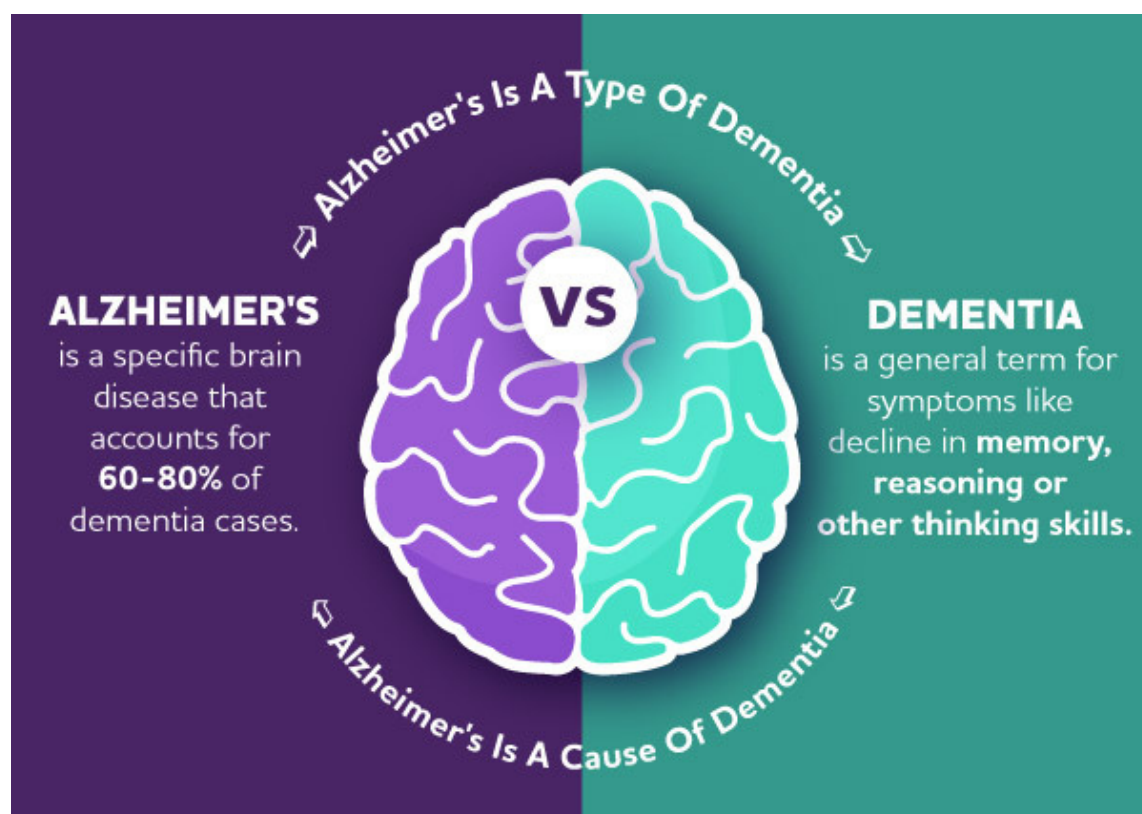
Alzheimer's Is A Type Of Dementia

ALZHEIMER'S
is a specific brain disease that accounts for 60-80% of dementia cases.

VS

DEMENTIA
is a general term for symptoms like decline in memory, reasoning or other thinking skills.

Alzheimer's Is A Cause Of Dementia